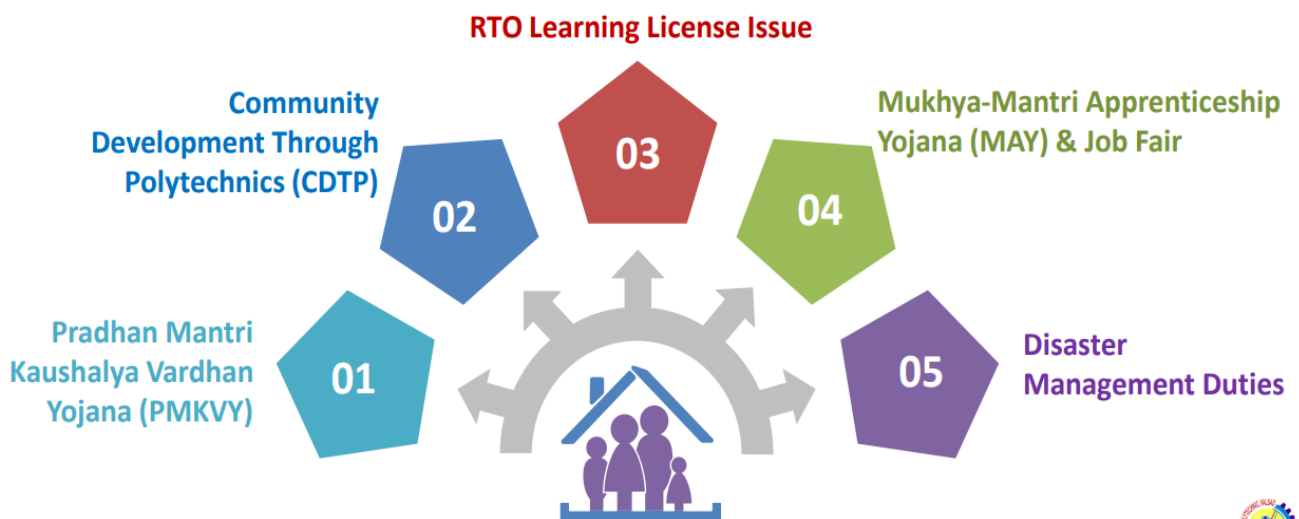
RTO Learning License Issue

Community Development Through Polytechnics (CDTP)

02

03

04

Mukhya-Mantri Apprenticeship Yojana (MAY) & Job Fair

Pradhan Mantri Kaushalya Vardhan Yojana (PMKVY)

01

05

Disaster Management Duties